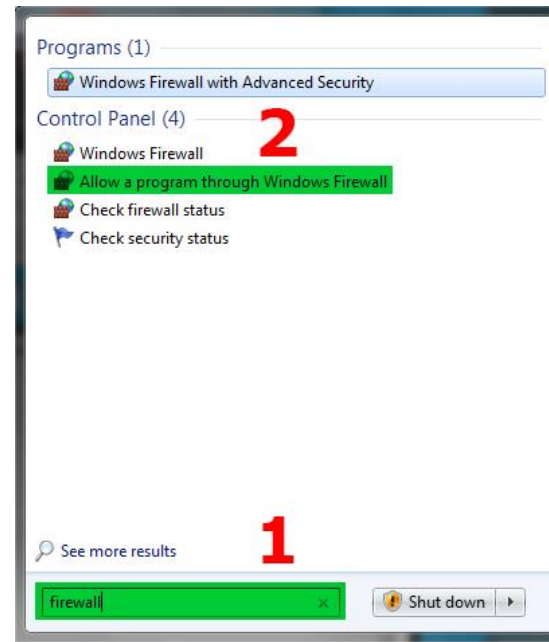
Programs (1)

Windows Firewall with Advanced Security

Control Panel (4)

2

Windows Firewall

Allow a program through Windows Firewall

Check firewall status

Check security status

See more results

1

firewall

Shut down